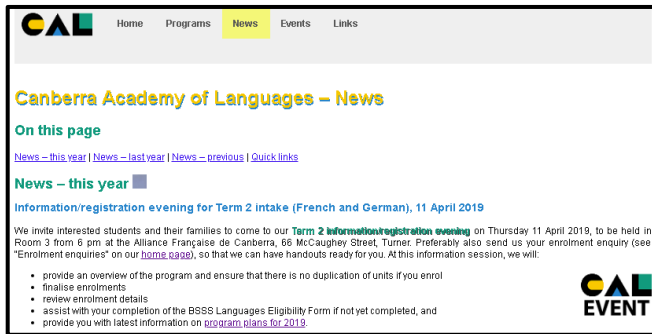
CAL

Home Programs News Events Links

Canberra Academy of Languages – News

On this page

News – this year | News – last year | News – previous | Quick links

News – this year

Information/registration evening for Term 2 intake (French and German), 11 April 2019

We invite interested students and their families to come to our Term 2 information/registration evening on Thursday 11 April 2019, to be held in Room 3 from 6 pm at the Alliance Française de Canberra, 66 McCaughey Street, Turner. Preferably also send us your enrolment enquiry (see "Enrolment enquiries" on our home page), so that we can have handouts ready for you. At this information session, we will:

- provide an overview of the program and ensure that there is no duplication of units if you enrol
- finalise enrolments
- review enrolment details
- assist with your completion of the BSSS Languages Eligibility Form if not yet completed, and
- provide you with latest information on program plans for 2019.

CAL EVENT